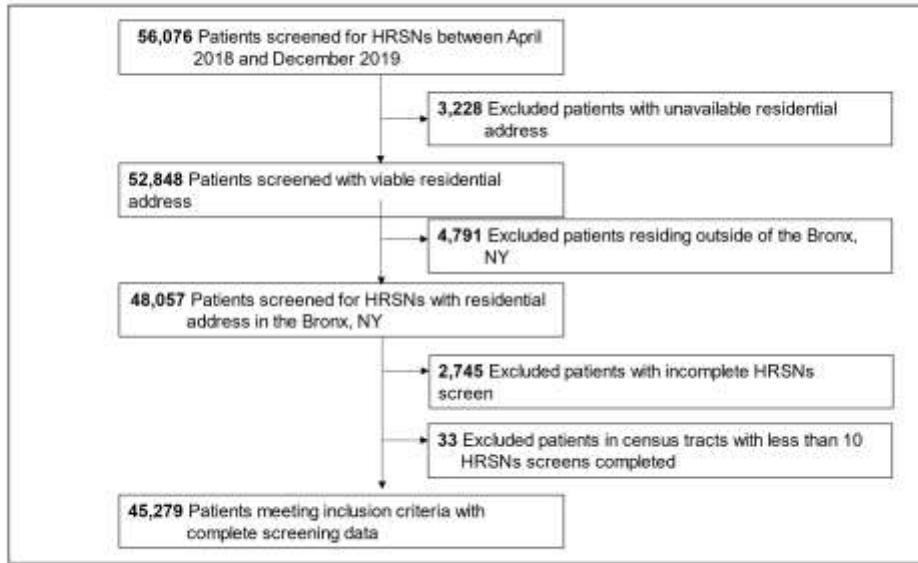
**56,076** Patients screened for HRSNs between April 2018 and December 2019

**3,228** Excluded patients with unavailable residential address

**52,848** Patients screened with viable residential address

**4,791** Excluded patients residing outside of the Bronx, NY

**48,057** Patients screened for HRSNs with residential address in the Bronx, NY

**2,745** Excluded patients with incomplete HRSNs screen

**33** Excluded patients in census tracts with less than 10 HRSNs screens completed

**45,279** Patients meeting inclusion criteria with complete screening data